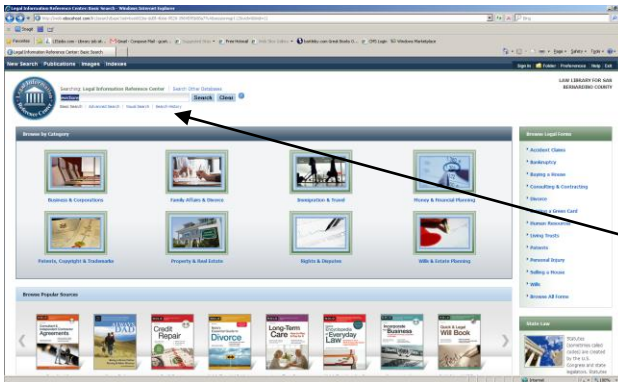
Legal Information Reference Center: Basic Search - Windows Internet Explorer

Favorites

Legal Information Reference Center: Basic Search

New Search Publications Images Indexes

Sign In Folder Preferences Help Exit

LAW LIBRARY FOR SAN BERNARDINO COUNTY

Searching: Legal Information Reference Center | Search Other Databases

Search Clear

Basic Search | Advanced Search | Visual Search | Search History

Browse by Category

Business & Corporations

Family Affairs & Divorce

Immigration & Travel

Money & Financial Planning

Patents, Copyright & Trademarks

Property & Real Estate

Rights & Disputes

Wills & Estate Planning

Browse Legal Forms

Accident Claims

Bankruptcy

Buying a House

Consulting & Contracting

Divorce

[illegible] a Green Card

Human Resources

Living Trusts

Patents

Personal Injury

Selling a House

Wills

Browse All Forms

Browse Popular Sources

Credit Repair

Divorce

Long-Term Care

Everyday Law

Business

Quick & Legal Will Book

State Law

Statutes (sometimes called codes) are created by the U.S. Congress and state legislators. Statutes

Internet

100%